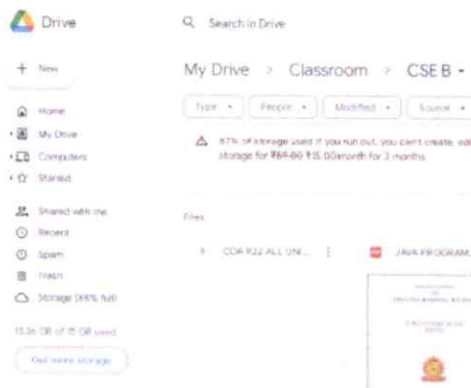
Drive

Search in Drive

+ New

Home

My Drive

Computers

Starred

Shared with me

Recent

Spam

Trash

Storage (98% full)

13.36 GB of 15 GB used

Get more storage

My Drive > Classroom > CSE B

Type · People · Modified · Source

⚠ 87% of storage used If you run out, you can't create, edi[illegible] storage for ₹59.00 ₹15.00/month for 3 months

Files

COA R22 ALL UNI...

JAVA PROGRAM...